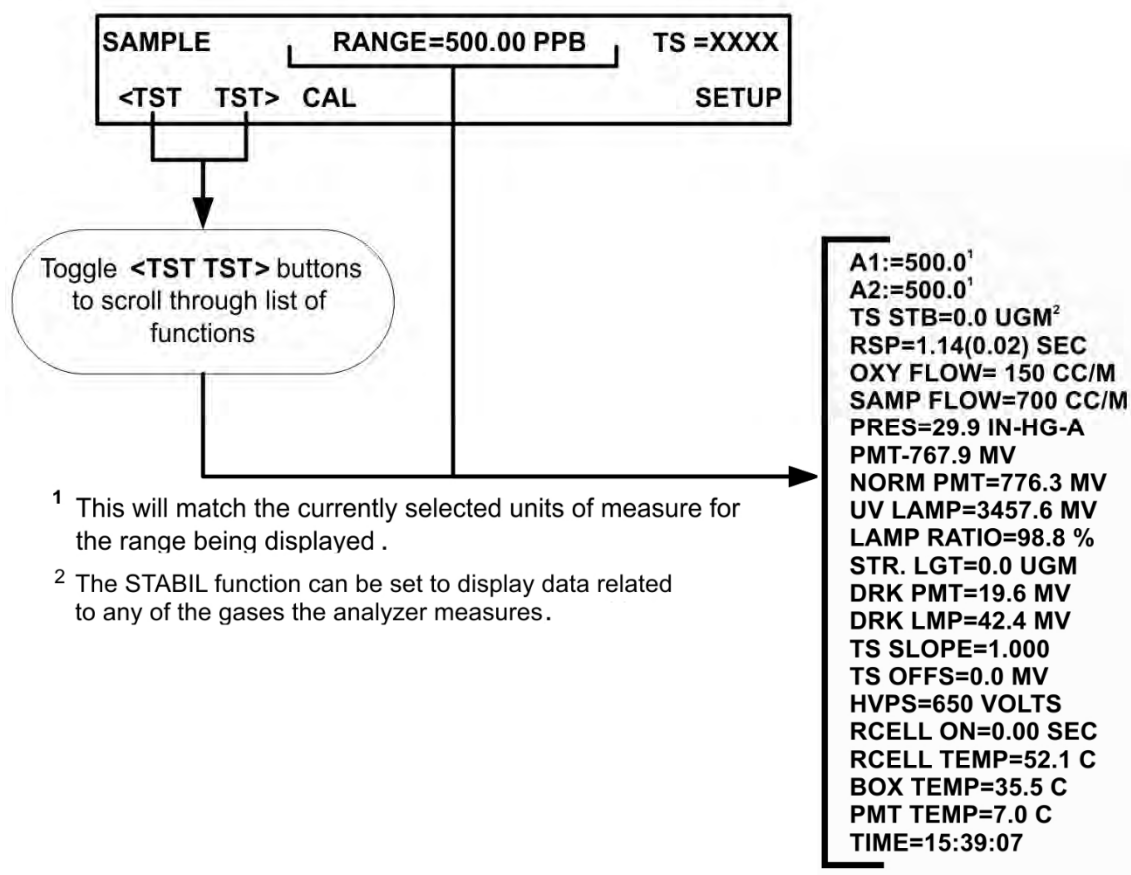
SAMPLE RANGE=500.00 PPB TS =XXXX
<TST TST> CAL SETUP

Toggle <TST TST> buttons to scroll through list of functions

$^1$ This will match the currently selected units of measure for the range being displayed.

$^2$ The STABIL function can be set to display data related to any of the gases the analyzer measures.

A1:=500.0$^1$
A2:=500.0$^1$
TS STB=0.0 UGM$^2$
RSP=1.14(0.02) SEC
OXY FLOW= 150 CC/M
SAMP FLOW=700 CC/M
PRES=29.9 IN-HG-A
PMT-767.9 MV
NORM PMT=776.3 MV
UV LAMP=3457.6 MV
LAMP RATIO=98.8 %
STR. LGT=0.0 UGM
DRK PMT=19.6 MV
DRK LMP=42.4 MV
TS SLOPE=1.000
TS OFFS=0.0 MV
HVPS=650 VOLTS
RCELL ON=0.00 SEC
RCELL TEMP=52.1 C
BOX TEMP=35.5 C
PMT TEMP=7.0 C
TIME=15:39:07